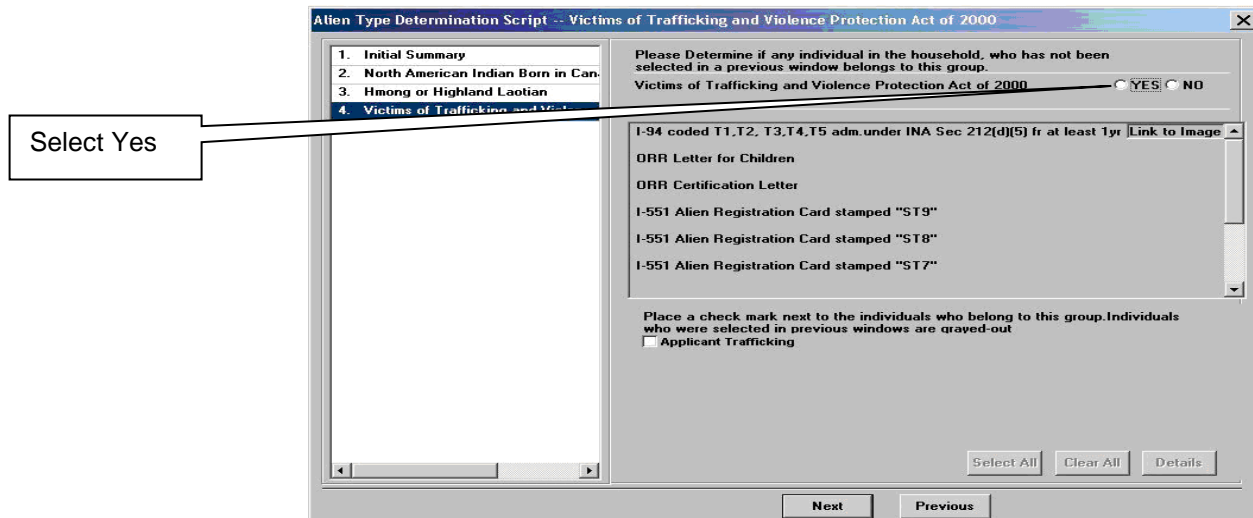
Alien Type Determination Script -- Victims of Trafficking and Violence Protection Act of 2000

1. Initial Summary
2. North American Indian Born in Can
3. Hmong or Highland Laotian
4. Victims of Trafficking and Viol

Select Yes

Please Determine if any individual in the household, who has not been selected in a previous window belongs to this group.

Victims of Trafficking and Violence Protection Act of 2000 YES NO

I-94 coded T1,T2, T3,T4,T5 adm.under INA Sec 212(d)(5) fr at least 1yr Link to Image

ORR Letter for Children

ORR Certification Letter

I-551 Alien Registration Card stamped "ST9"

I-551 Alien Registration Card stamped "ST8"

I-551 Alien Registration Card stamped "ST7"

Place a check mark next to the individuals who belong to this group.Individuals who were selected in previous windows are grayed-out

Applicant Trafficking

Select All Clear All Details

Next Previous